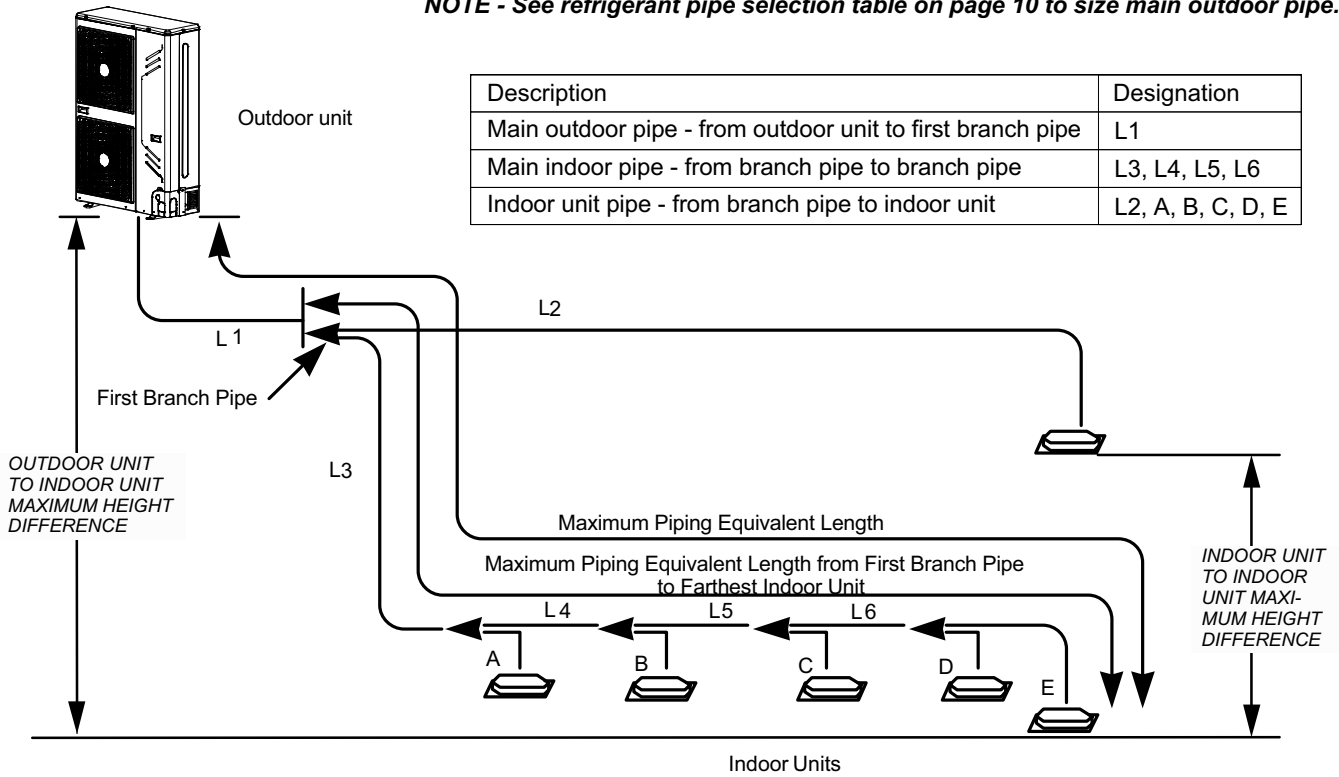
NOTE - See refrigerant pipe selection table on page 10 to size main outdoor pipe.

Outdoor unit

| Description | Designation |
|---|---|
| Main outdoor pipe - from outdoor unit to first branch pipe | L1 |
| Main indoor pipe - from branch pipe to branch pipe | L3, L4, L5, L6 |
| Indoor unit pipe - from branch pipe to indoor unit | L2, A, B, C, D, E |

L2

L 1

First Branch Pipe

OUTDOOR UNIT TO INDOOR UNIT MAXIMUM HEIGHT DIFFERENCE

L3

Maximum Piping Equivalent Length

Maximum Piping Equivalent Length from First Branch Pipe to Farthest Indoor Unit

INDOOR UNIT TO INDOOR UNIT MAXIMUM HEIGHT DIFFERENCE

L 4

L5

L 6

A

B

C

D

E

Indoor Units